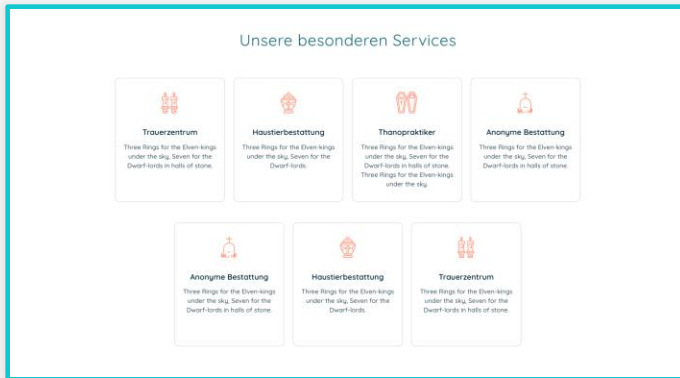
Unsere besonderen Services

Trauerzentrum

Three Rings for the Elven-kings under the sky, Seven for the Dwarf-lords in halls of stone.

Haustierbestattung

Three Rings for the Elven-kings under the sky, Seven for the Dwarf-lords.

Thanopraktiker

Three Rings for the Elven-kings under the sky, Seven for the Dwarf-lords in halls of stone. Three Rings for the Elven-kings under the sky.

Anonyme Bestattung

Three Rings for the Elven-kings under the sky, Seven for the Dwarf-lords in halls of stone.

Anonyme Bestattung

Three Rings for the Elven-kings under the sky, Seven for the Dwarf-lords in halls of stone.

Haustierbestattung

Three Rings for the Elven-kings under the sky, Seven for the Dwarf-lords.

Trauerzentrum

Three Rings for the Elven-kings under the sky, Seven for the Dwarf-lords in halls of stone.